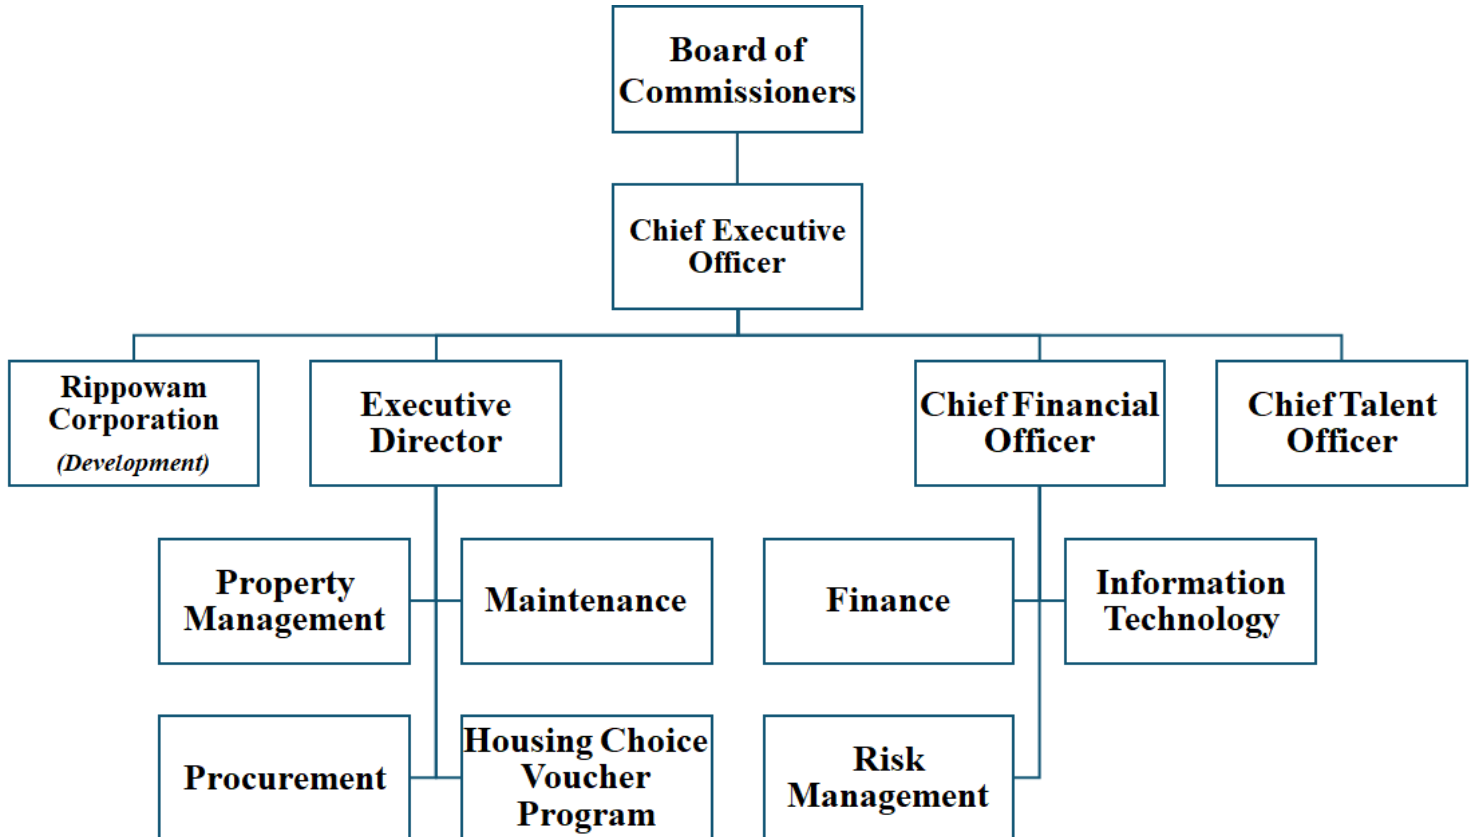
Board of Commissioners

Chief Executive Officer

Rippowam Corporation
(Development)

Executive Director

Chief Financial Officer

Chief Talent Officer

Property Management

Maintenance

Finance

Information Technology

Procurement

Housing Choice Voucher Program

Risk Management